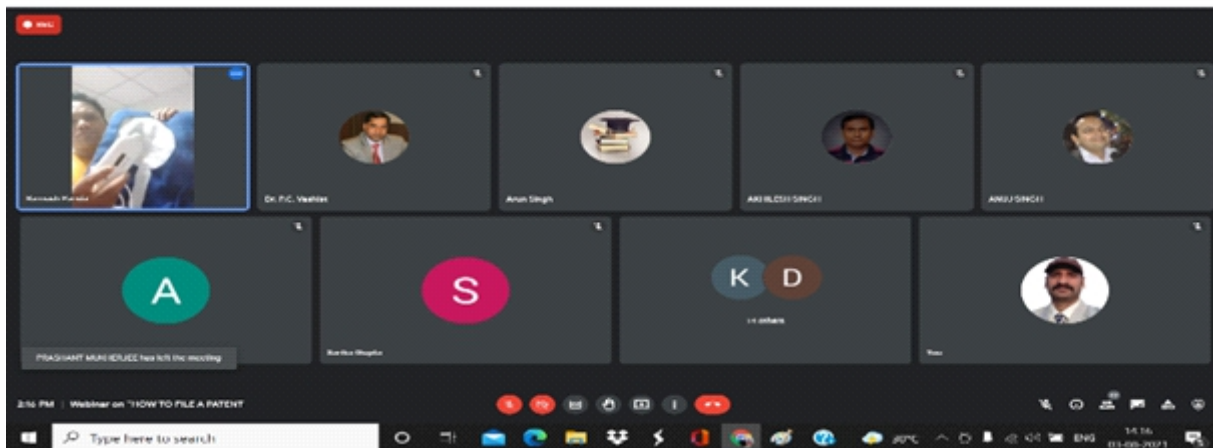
REC

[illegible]

Dr. P.C. Vashist

Arun Singh

AKHLESH SINGH

ANJU SINGH

A

S

K D

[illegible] others

PRASHANT MUKHERJEE has left the meeting

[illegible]

You

2:16 PM | Webinar on "HOW TO FILE A PATENT

Type here to search

ENG

14:16

03-08-2021